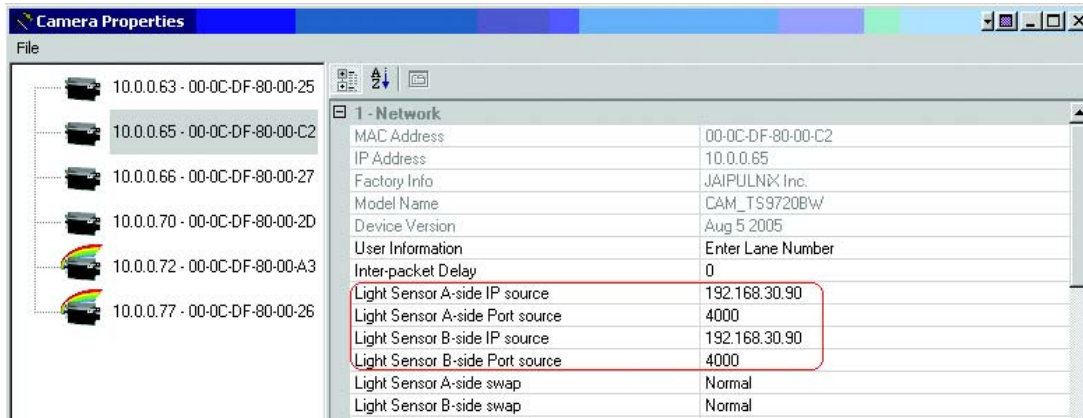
Camera Properties

File

10.0.0.63 - 00-0C-DF-80-00-25

10.0.0.65 - 00-0C-DF-80-00-C2

10.0.0.66 - 00-0C-DF-80-00-27

10.0.0.70 - 00-0C-DF-80-00-2D

10.0.0.72 - 00-0C-DF-80-00-A3

10.0.0.77 - 00-0C-DF-80-00-26

1 - Network

| | |
|---|---|
| MAC Address | 00-0C-DF-80-00-C2 |
| IP Address | 10.0.0.65 |
| Factory Info | JAIPULNiX Inc. |
| Model Name | CAM_TS9720BW |
| Device Version | Aug 5 2005 |
| User Information | Enter Lane Number |
| Inter-packet Delay | 0 |
| Light Sensor A-side IP source | 192.168.30.90 |
| Light Sensor A-side Port source | 4000 |
| Light Sensor B-side IP source | 192.168.30.90 |
| Light Sensor B-side Port source | 4000 |
| Light Sensor A-side swap | Normal |
| Light Sensor B-side swap | Normal |